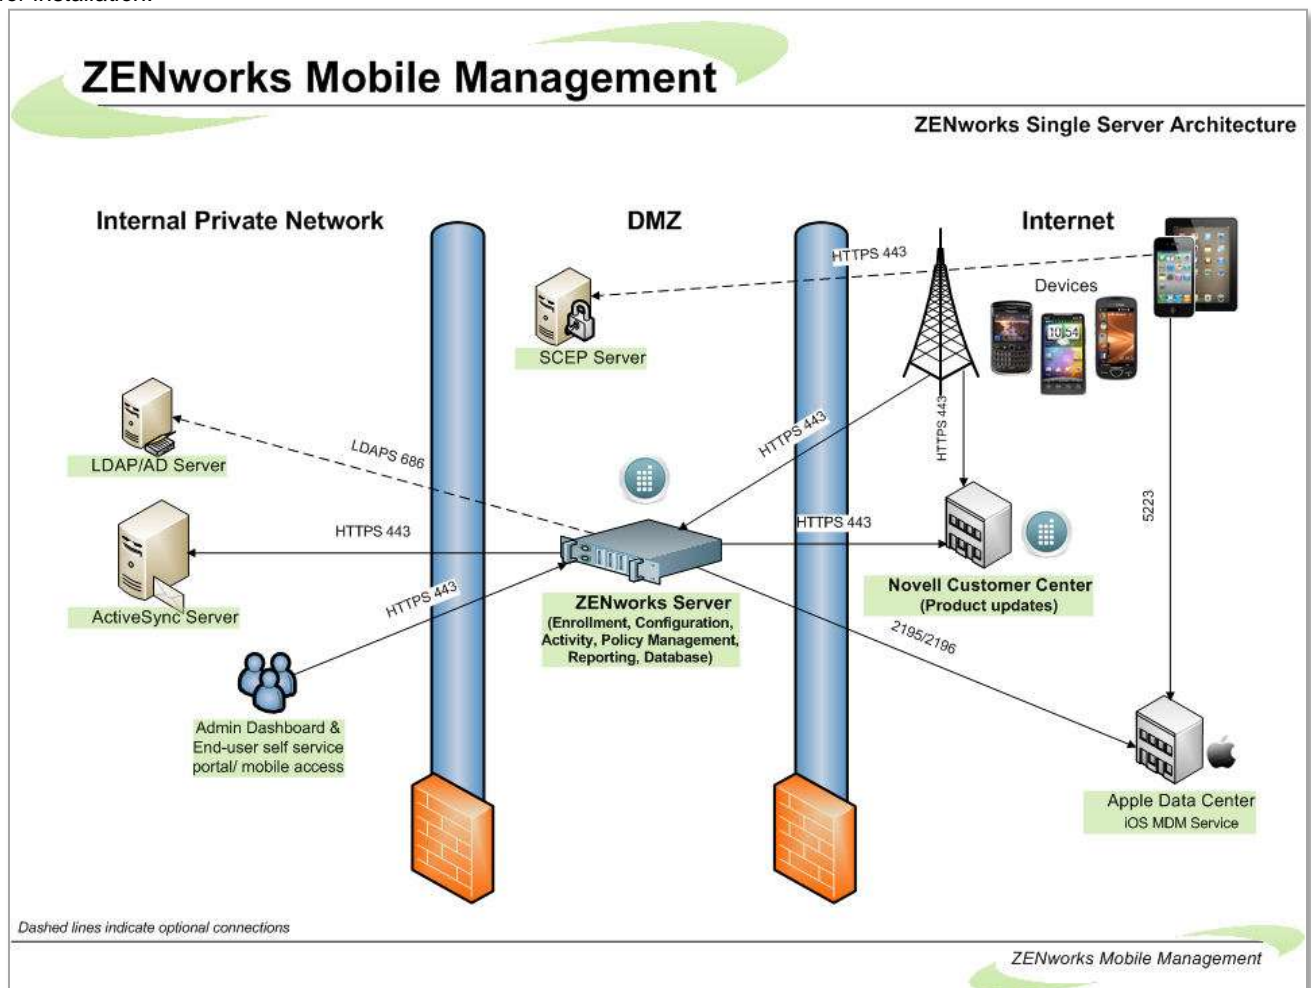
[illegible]

ZENworks Mobile Management

ZENworks Single Server Architecture

Internal Private Network

DMZ

Internet

HTTPS 443

Devices

SCEP Server

LDAPS 686

HTTPS 443

HTTPS 443

LDAP/AD Server

5223

HTTPS 443

HTTPS 443

ActiveSync Server

HTTPS 443

ZENworks Server
(Enrollment, Configuration, Activity, Policy Management, Reporting, Database)

Novell Customer Center
(Product updates)

2195/2196

Admin Dashboard & End-user self service portal/ mobile access

Apple Data Center
iOS MDM Service

Dashed lines indicate optional connections

ZENworks Mobile Management